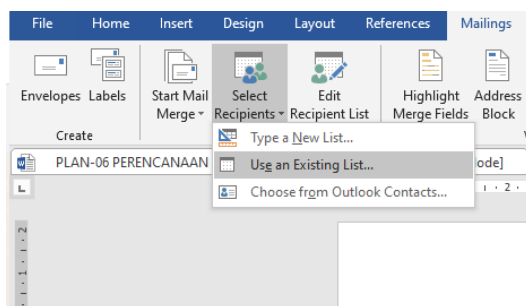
File Home Insert Design Layout References Mailings

Envelopes Labels
Create

Start Mail Merge

Select Recipients

Edit Recipient List

Highlight Merge Fields

Address Block

Type a New List...

Use an Existing List...

Choose from Outlook Contacts...

PLAN-06 PERENCANAAN

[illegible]ode]